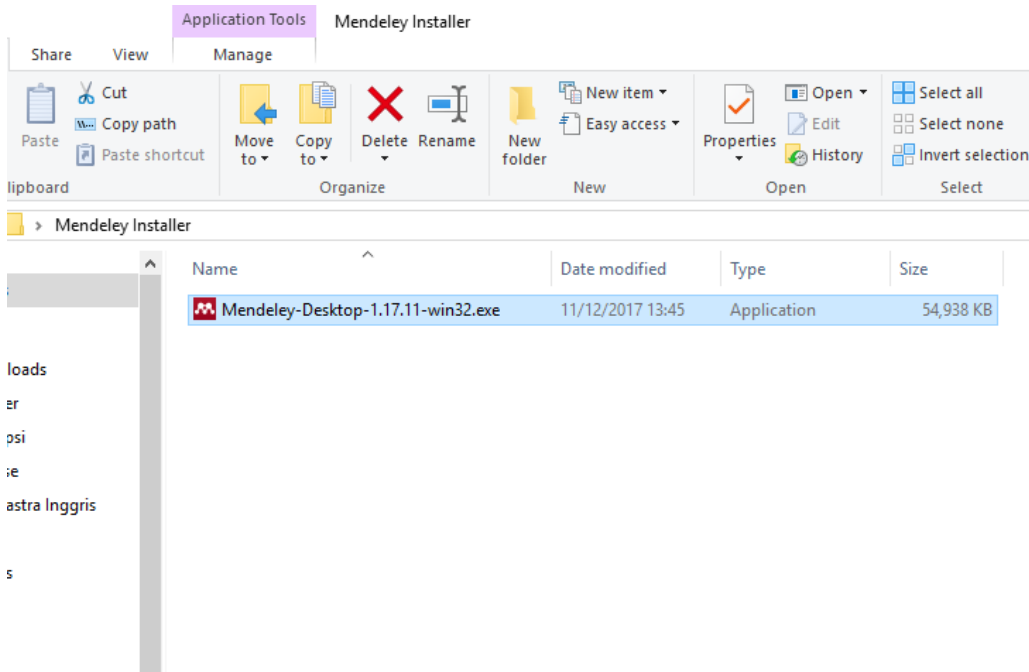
Application Tools
Mendeley Installer
Share
View
Manage
Paste
Cut
Copy path
Paste shortcut
lipboard
Move to
Copy to
Delete
Rename
Organize
New folder
New item
Easy access
New
Properties
Open
Edit
History
Open
Select all
Select none
Invert selection
Select
Mendeley Installer
Name
Date modified
Type
Size
Mendeley-Desktop-1.17.11-win32.exe
11/12/2017 13:45
Application
54,938 KB
loads
er
psi
se
astra Inggris
s